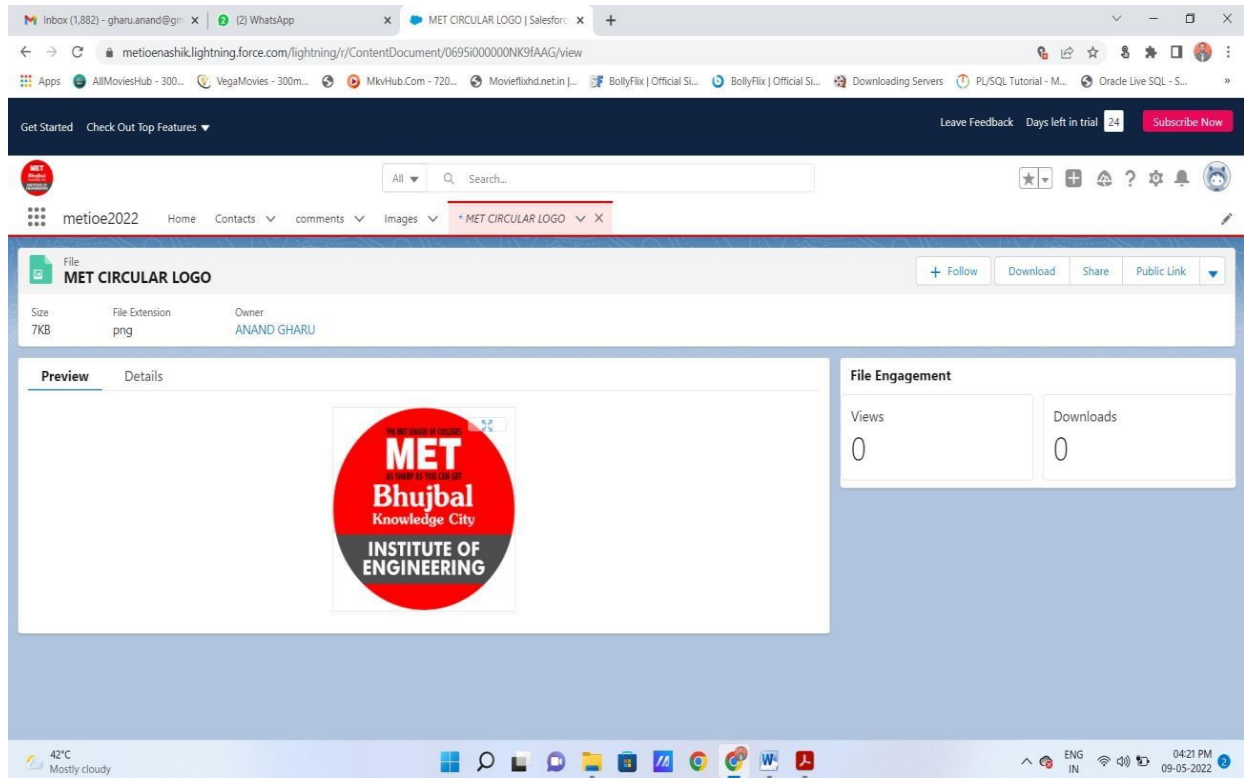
Inbox (1,882) - gharu.anand@gm × (2) WhatsApp × MET CIRCULAR LOGO | Salesforc × +

metioenashik.lightning.force.com/lightning/r/ContentDocument/0695i000000NK9fAAG/view

Apps AllMoviesHub - 300... VegaMovies - 300m... MkvHub.Com - 720... Movieflixhd.net.in |... BollyFlix | Official Si... BollyFlix | Official Si... Downloading Servers PL/SQL Tutorial - M... Oracle Live SQL - S...

Get Started Check Out Top Features

Leave Feedback Days left in trial 24 Subscribe Now

All Search...

metioe2022 Home Contacts comments Images * MET CIRCULAR LOGO

File
MET CIRCULAR LOGO

+ Follow Download Share Public Link

Size
7KB

File Extension
png

Owner
ANAND GHARU

Preview Details

THE MET LEAGUE OF COLLEGES
MET
AS SHARP AS YOU CAN GET
Bhujbal
Knowledge City
INSTITUTE OF ENGINEERING

File Engagement

Views
0

Downloads
0

42°C
Mostly cloudy

ENG IN 04:21 PM 09-05-2022